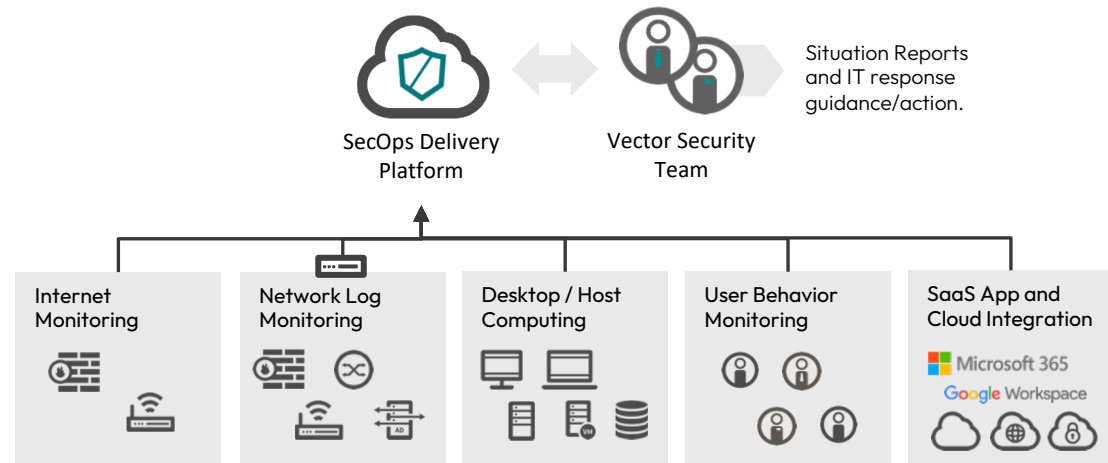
SecOps Delivery Platform

Vector Security Team

Situation Reports and IT response guidance/action.

Internet Monitoring

Network Log Monitoring

AD

Desktop / Host Computing

VM

User Behavior Monitoring

SaaS App and Cloud Integration

Microsoft 365

Google Workspace